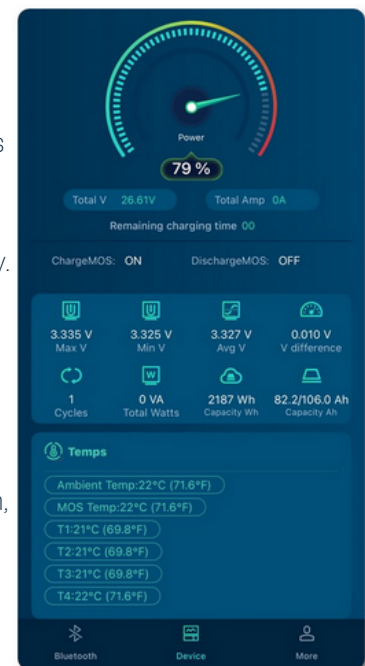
Power
79 %
Total V 26.61V
Total Amp 0A
Remaining charging time 00

ChargeMOS: ON
DischargeMOS: OFF

| 3.335 V | 3.325 V | 3.327 V | 0.010 V |
|---|---|---|---|
| Max V | Min V | Avg V | V difference |
| 1 | 0 VA | 2187 Wh | 82.2/106.0 Ah |
| Cycles | Total Watts | Capacity Wh | Capacity Ah |

Temps
Ambient Temp:22°C (71.6°F)
MOS Temp:22°C (71.6°F)
T1:21°C (69.8°F)
T2:21°C (69.8°F)
T3:21°C (69.8°F)
T4:22°C (71.6°F)

Bluetooth
Device
More